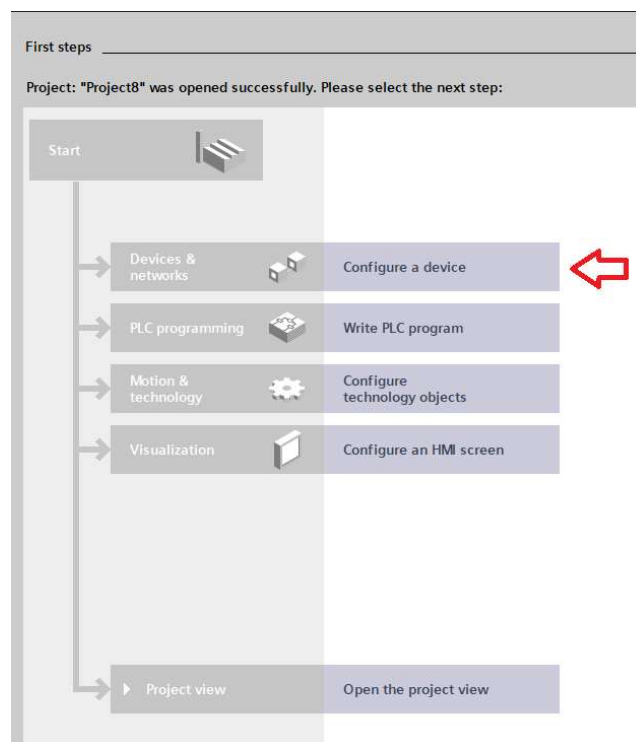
First steps

Project: "Project8" was opened successfully. Please select the next step:

Start

Devices & networks

Configure a device

PLC programming

Write PLC program

Motion & technology

Configure technology objects

Visualization

Configure an HMI screen

Project view

Open the project view